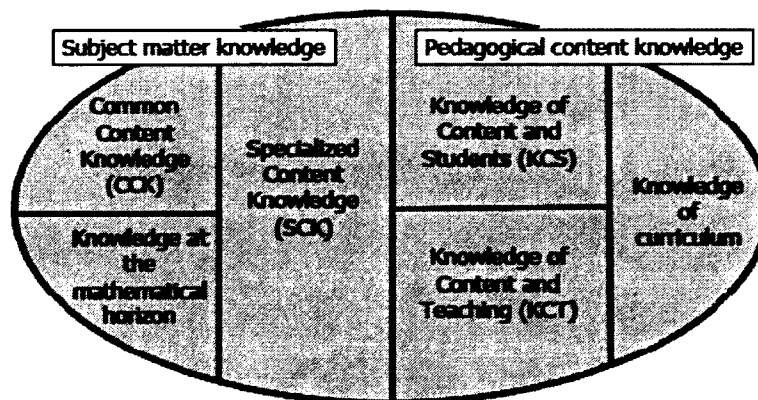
Subject matter knowledge

Pedagogical content knowledge

Common Content Knowledge (CCK)

Knowledge at the mathematical horizon

Specialized Content Knowledge (SCK)

Knowledge of Content and Students (KCS)

Knowledge of Content and Teaching (KCT)

Knowledge of curriculum